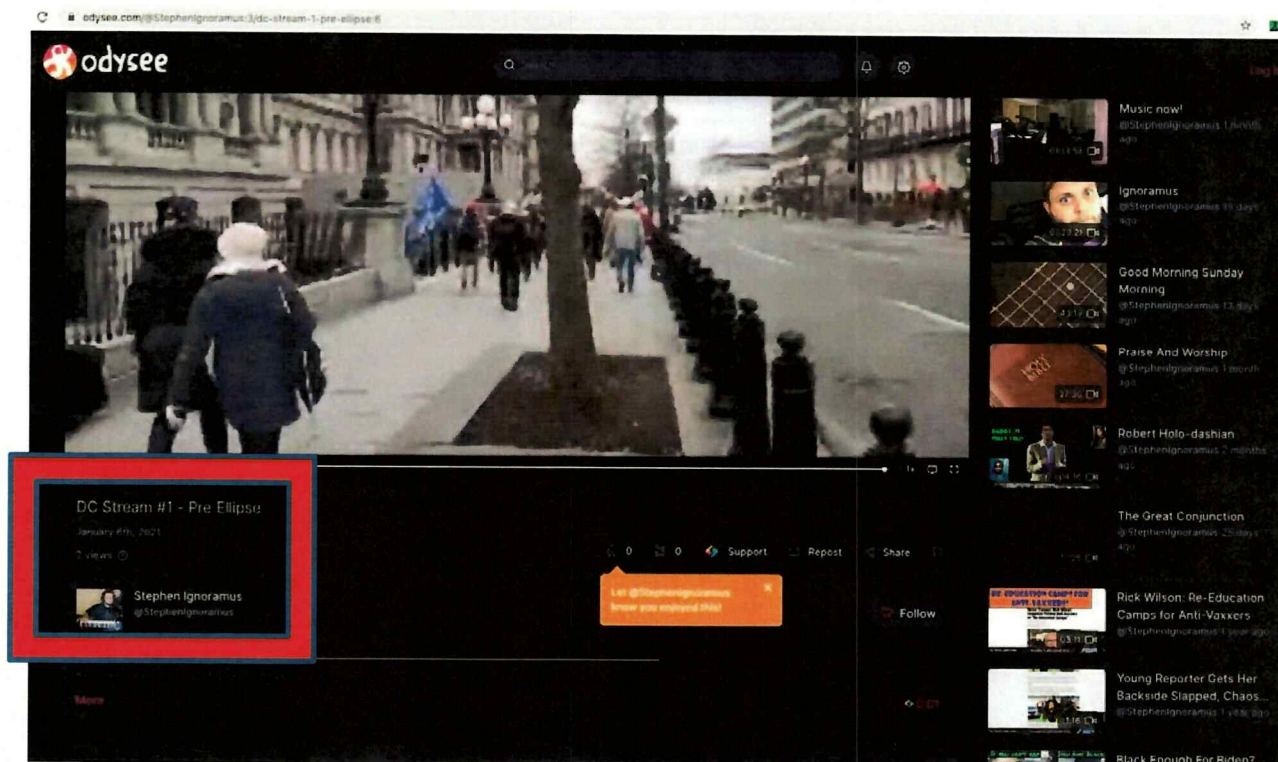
odysee.com/@StephenIgnoramus:3/dc-stream-1-pre-ellipse:6

odysee

Log In

Music now!
@StephenIgnoramus 1 month ago
01:13:58

Ignoramus
@StephenIgnoramus 19 days ago
01:23:29

Good Morning Sunday Morning
@StephenIgnoramus 13 days ago
43:19

Praise And Worship
@StephenIgnoramus 1 month ago
27:30

Robert Holo-dashian
@StephenIgnoramus 2 months ago

The Great Conjunction
@StephenIgnoramus 25 days ago

RE-EDUCATION CAMPS FOR ANTI-VAXXERS
Rick Wilson: Re-Education Camps for Anti-Vaxxers
@StephenIgnoramus 1 year ago
03:11

Young Reporter Gets Her Backside Slapped, Chaos...
@StephenIgnoramus 1 year ago
1:16

Black Enough For Biden?

DC Stream #1 - Pre Ellipse
January 6th, 2021
2 views

Stephen Ignoramus
@StephenIgnoramus

0 0 Support Repost Share

Let @StephenIgnoramus know you enjoyed this!

Follow

More